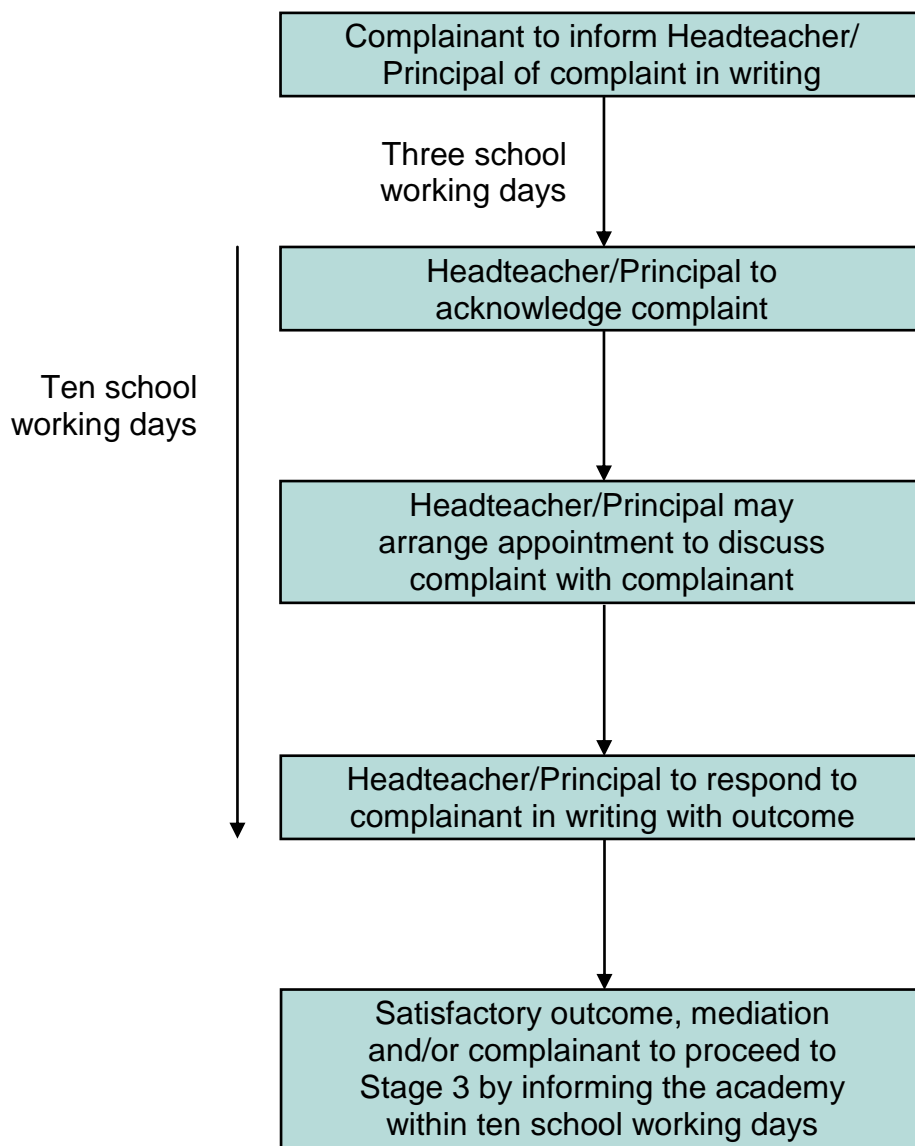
Complainant to inform Headteacher/ Principal of complaint in writing

Three school working days

Headteacher/Principal to acknowledge complaint

Ten school working days

Headteacher/Principal may arrange appointment to discuss complaint with complainant

Headteacher/Principal to respond to complainant in writing with outcome

Satisfactory outcome, mediation and/or complainant to proceed to Stage 3 by informing the academy within ten school working days